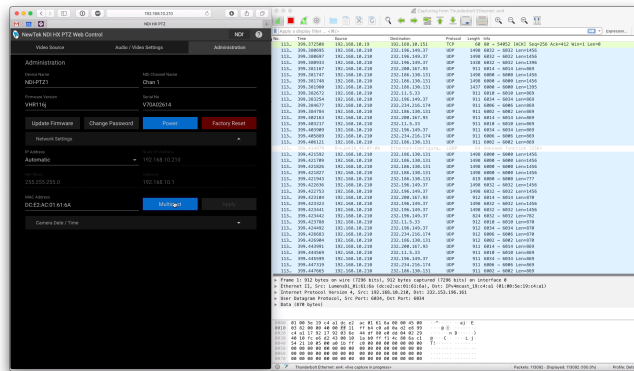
192.168.10.210

NDI HX PTZ

NewTek NDI HX PTZ Web Control

NDI

Video Source

Audio / Video Settings

Administration

Administration

Device Name
NDI-PTZ1

NDI Channel Name
Chan 1

Firmware Version
VHR116j

Serial #
V70A02614

Update Firmware

Change Password

Power

Factory Reset

Network Settings

IP Address
Automatic

192.168.10.210

255.255.255.0

192.168.10.1

MAC Address
DC:E2:AC:01:61:6A

Multicast

Apply

Camera Date / Time

Capturing from Thunderbolt Ethernet: en4

Apply a display filter ... <⌘/>

Expression...

| No. | Time | Source | Destination | Protocol | Length | Info |
|---|---|---|---|---|---|---|
| 113... | 399.372565 | 192.168.10.19 | 192.168.10.151 | TCP | 60 | 80 → 54052 [ACK] Seq=256 Ack=442 Win=1 Len=0 |
| 113... | 399.380085 | 192.168.10.210 | 232.216.174.37 | UDP | 1498 | 6032 → 6032 Len=1456 |
| 113... | 399.380086 | 192.168.10.210 | 232.196.149.37 | UDP | 1498 | 6032 → 6032 Len=1456 |
| 113... | 399.380087 | 192.168.10.210 | 232.216.174.37 | UDP | 1498 | 6032 → 6032 Len=1456 |
| 113... | 399.381107 | 192.168.10.210 | 232.200.167.93 | UDP | 1498 | 6032 → 6032 Len=1456 |
| 113... | 399.381747 | 192.168.10.210 | 232.196.130.131 | UDP | 1498 | 6000 → 6000 Len=1456 |
| 113... | 399.381748 | 192.168.10.210 | 232.196.130.131 | UDP | 1498 | 6000 → 6000 Len=1456 |
| 113... | 399.381909 | 192.168.10.210 | 232.196.130.131 | UDP | 1437 | 6000 → 6000 Len=1395 |
| 113... | 399.382672 | 192.168.10.210 | 232.11.5.33 | UDP | 911 | 6018 → 6018 Len=869 |
| 113... | 399.383254 | 192.168.10.210 | 232.196.149.37 | UDP | 911 | 6034 → 6034 Len=869 |
| 113... | 399.384747 | 192.168.10.210 | 232.216.174.37 | UDP | 911 | 6034 → 6034 Len=869 |
| 113... | 399.384748 | 192.168.10.210 | 232.200.167.93 | UDP | 911 | 6034 → 6034 Len=869 |
| 113... | 399.402163 | 192.168.10.210 | 232.200.167.93 | UDP | 911 | 6034 → 6034 Len=869 |
| 113... | 399.403237 | 192.168.10.210 | 232.11.5.33 | UDP | 911 | 6018 → 6018 Len=869 |
| 113... | 399.403989 | 192.168.10.210 | 232.196.149.37 | UDP | 911 | 6034 → 6034 Len=869 |
| 113... | 399.405689 | 192.168.10.210 | 232.196.130.131 | UDP | 911 | 6000 → 6000 Len=869 |
| 113... | 399.406121 | 192.168.10.210 | 232.196.130.131 | UDP | 911 | 6002 → 6002 Len=869 |
| 113... | 399.421102 | 192.168.10.210 | 232.196.130.131 | UDP | 1498 | 6000 → 6000 Len=1456 |
| 113... | 399.421709 | 192.168.10.210 | 232.196.149.37 | UDP | 1498 | 6032 → 6032 Len=1456 |
| 113... | 399.421026 | 192.168.10.210 | 232.216.174.37 | UDP | 1498 | 6032 → 6032 Len=1456 |
| 113... | 399.421027 | 192.168.10.210 | 232.200.167.93 | UDP | 1498 | 6032 → 6032 Len=1456 |
| 113... | 399.421943 | 192.168.10.210 | 232.196.130.131 | UDP | 819 | 6000 → 6000 Len=777 |
| 113... | 399.422036 | 192.168.10.210 | 232.196.149.37 | UDP | 1498 | 6032 → 6032 Len=1456 |
| 113... | 399.422753 | 192.168.10.210 | 232.216.174.37 | UDP | 1498 | 6032 → 6032 Len=1456 |
| 113... | 399.423109 | 192.168.10.210 | 232.200.167.93 | UDP | 911 | 6034 → 6034 Len=869 |
| 113... | 399.423323 | 192.168.10.210 | 232.196.130.131 | UDP | 1498 | 6000 → 6000 Len=1456 |
| 113... | 399.423341 | 192.168.10.210 | 232.196.149.37 | UDP | 1498 | 6032 → 6032 Len=1456 |
| 113... | 399.423342 | 192.168.10.210 | 232.196.130.131 | UDP | 824 | 6032 → 6032 Len=782 |
| 113... | 399.423788 | 192.168.10.210 | 232.11.5.33 | UDP | 911 | 6018 → 6018 Len=869 |
| 113... | 399.424482 | 192.168.10.210 | 232.196.149.37 | UDP | 912 | 6034 → 6034 Len=870 |
| 113... | 399.426663 | 192.168.10.210 | 232.216.174.37 | UDP | 912 | 6034 → 6034 Len=870 |
| 113... | 399.426904 | 192.168.10.210 | 232.196.130.131 | UDP | 912 | 6002 → 6002 Len=870 |
| 113... | 399.443991 | 192.168.10.210 | 232.200.167.93 | UDP | 912 | 6034 → 6034 Len=870 |
| 113... | 399.444569 | 192.168.10.210 | 232.11.5.33 | UDP | 911 | 6018 → 6018 Len=869 |
| 113... | 399.447319 | 192.168.10.210 | 232.196.130.131 | UDP | 911 | 6002 → 6002 Len=869 |
| 113... | 399.447665 | 192.168.10.210 | 232.216.174.37 | UDP | 911 | 6034 → 6034 Len=869 |

Frame 1: 912 bytes on wire (7296 bits), 912 bytes captured (7296 bits) on interface 0
Ethernet II, Src: Lumens0i_01:61:6a (dc:e2:ac:01:61:6a), Dst: IPv4mcast_1b:c4:a1 (01:00:5e:1b:c4:a1)
Internet Protocol Version 4, Src: 192.168.10.210, Dst: 232.155.196.161
User Datagram Protocol, Src Port: 6034, Dst Port: 6034
Data (870 bytes)

Thunderbolt Ethernet: en4: <live capture in progress>

Packets: 113592 · Displayed: 113592 (100.0%)

Profile: Default